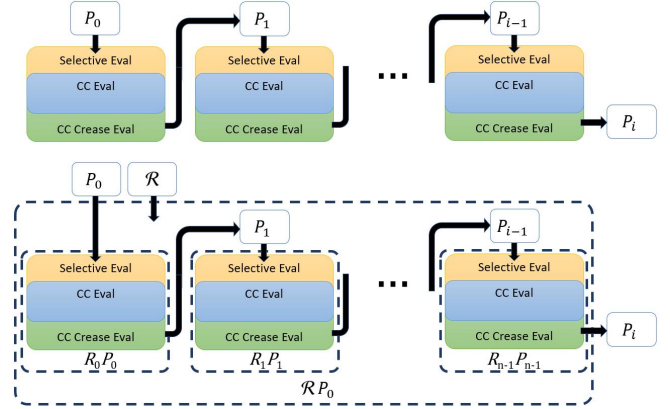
$P_0$

Selective Eval

CC Eval

CC Crease Eval

$P_1$

Selective Eval

CC Eval

CC Crease Eval

...

$P_{i-1}$

Selective Eval

CC Eval

CC Crease Eval

$P_i$

$P_0$

$\mathcal{R}$

Selective Eval

CC Eval

CC Crease Eval

$R_0P_0$

$P_1$

Selective Eval

CC Eval

CC Crease Eval

$R_1P_1$

...

$P_{i-1}$

Selective Eval

CC Eval

CC Crease Eval

$R_{n-1}P_{n-1}$

$P_i$

$\mathcal{R}P_0$